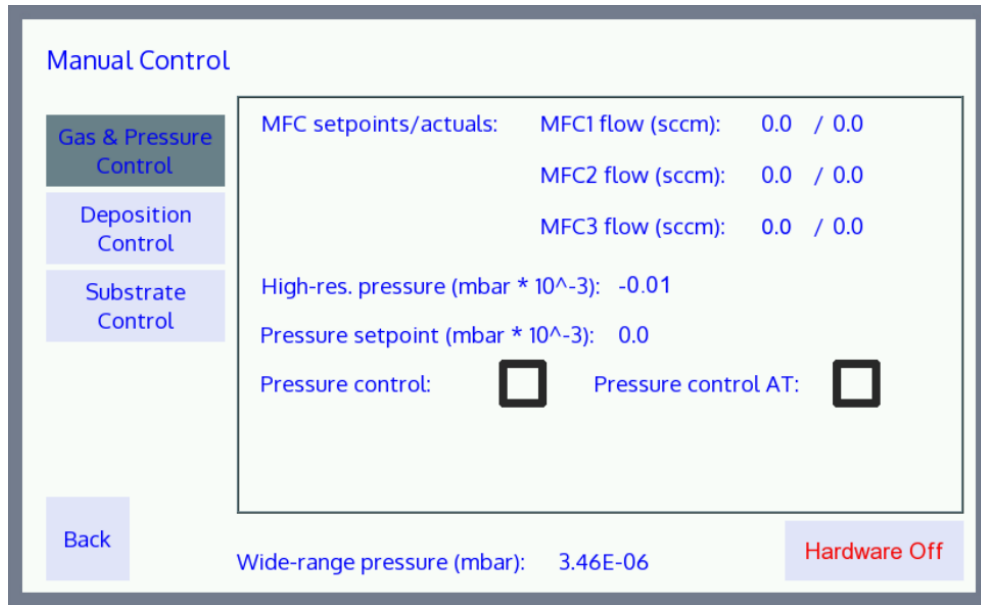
Manual Control

Gas & Pressure Control

Deposition Control

Substrate Control

MFC setpoints/actuals:

MFC1 flow (sccm): 0.0 / 0.0

MFC2 flow (sccm): 0.0 / 0.0

MFC3 flow (sccm): 0.0 / 0.0

High-res. pressure (mbar * 10^-3): -0.01

Pressure setpoint (mbar * 10^-3): 0.0

Pressure control:

Pressure control AT:

Back

Wide-range pressure (mbar): 3.46E-06

Hardware Off